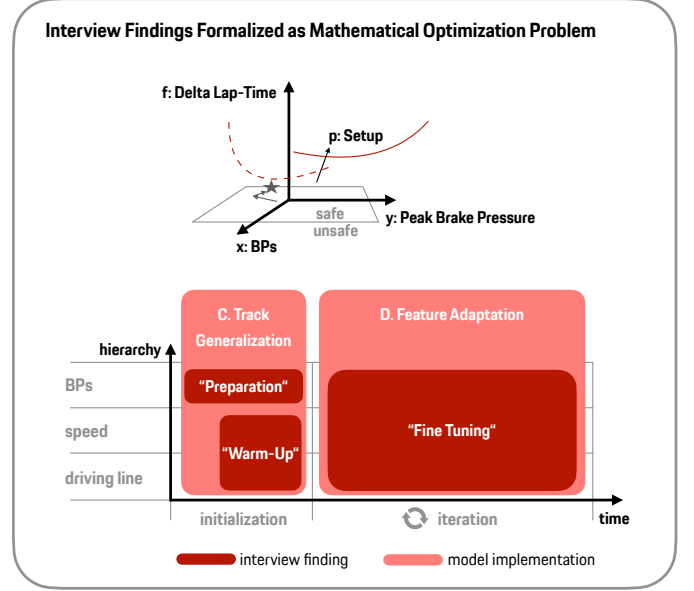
Interview Findings Formalized as Mathematical Optimization Problem

f: Delta Lap-Time

p: Setup

safe

unsafe

y: Peak Brake Pressure

x: BPs

hierarchy

C. Track Generalization

D. Feature Adaptation

BPs

"Preparation"

speed

"Warm-Up"

"Fine Tuning"

driving line

initialization

iteration

time

interview finding

model implementation